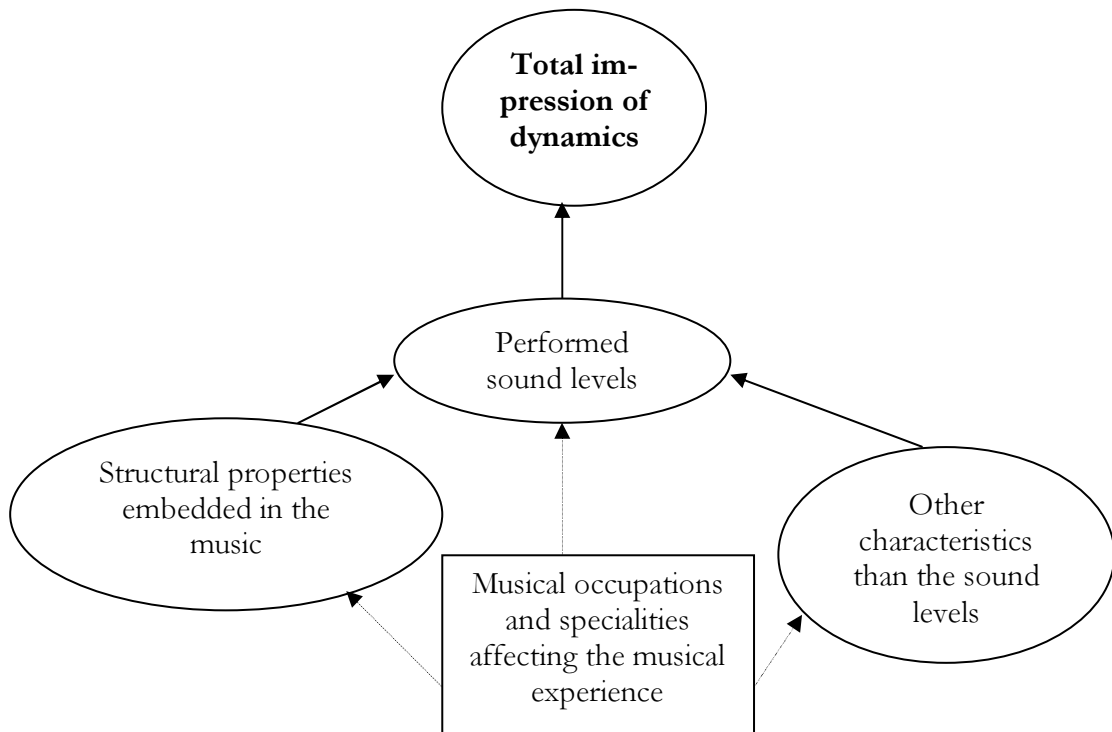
**Total impression of dynamics**

Performed sound levels

Structural properties embedded in the music

Other characteristics than the sound levels

Musical occupations and specialities affecting the musical experience